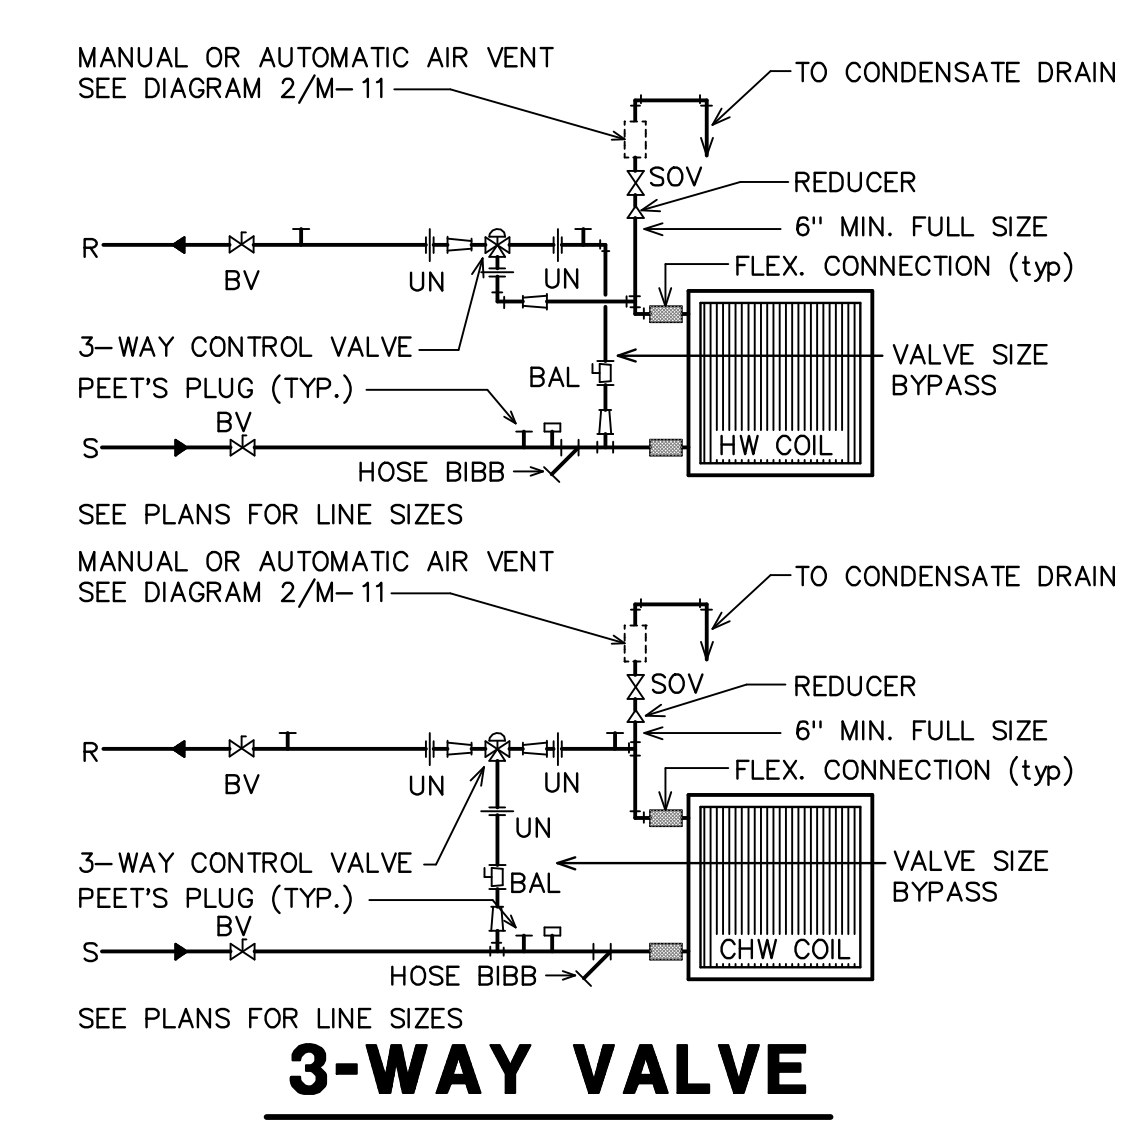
MANUAL OR AUTOMATIC AIR VENT
SEE DIAGRAM 2/M-11

TO CONDENSATE DRAIN

SOV

REDUCER

6" MIN. FULL SIZE

R

BV

UN

UN

FLEX. CONNECTION (typ)

3-WAY CONTROL VALVE

VALVE SIZE
BYPASS

BAL

PEET'S PLUG (TYP.)

BV

S

HW COIL

HOSE BIBB

SEE PLANS FOR LINE SIZES

MANUAL OR AUTOMATIC AIR VENT
SEE DIAGRAM 2/M-11

TO CONDENSATE DRAIN

SOV

REDUCER

6" MIN. FULL SIZE

R

BV

UN

UN

FLEX. CONNECTION (typ)

UN

3-WAY CONTROL VALVE

VALVE SIZE
BYPASS

BAL

PEET'S PLUG (TYP.)

BV

S

CHW COIL

HOSE BIBB

SEE PLANS FOR LINE SIZES

3-WAY VALVE